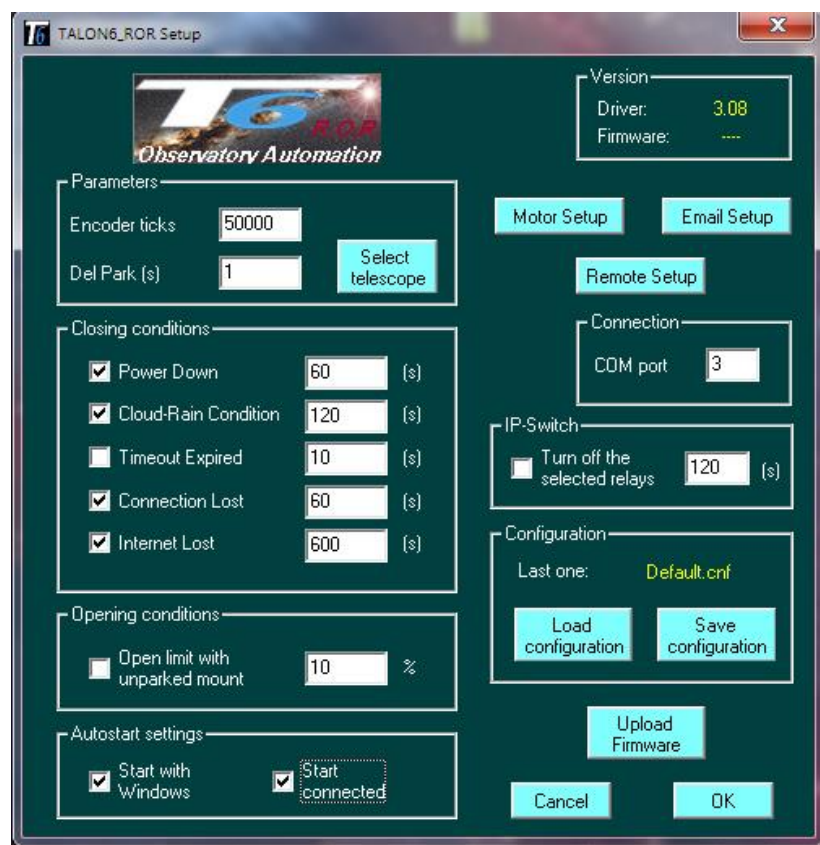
T6 TALON6_ROR Setup

X

T6 R.O.R
Observatory Automation

Version
Driver: 3.08
Firmware: ----

Parameters
Encoder ticks 50000
Del Park (s) 1
Select telescope

Motor Setup
Email Setup
Remote Setup

Closing conditions
Power Down 60 (s)
Cloud-Rain Condition 120 (s)
Timeout Expired 10 (s)
Connection Lost 60 (s)
Internet Lost 600 (s)

Connection
COM port 3

IP-Switch
Turn off the selected relays 120 (s)

Configuration
Last one: Default.cnf
Load configuration
Save configuration

Opening conditions
Open limit with unparked mount 10 %

Autostart settings
Start with Windows
Start connected

Upload Firmware

Cancel
OK